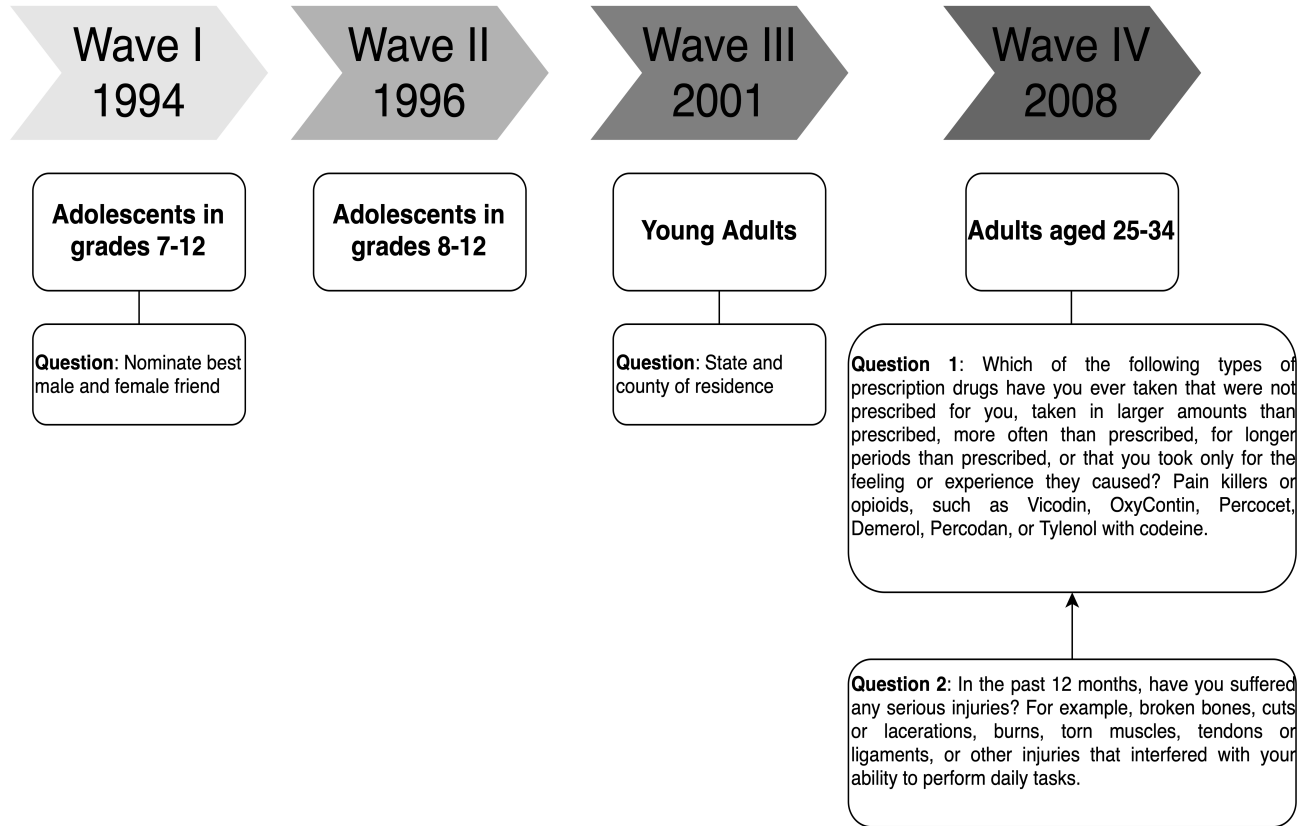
Wave I
1994

Wave II
1996

Wave III
2001

Wave IV
2008

Adolescents in grades 7-12

Question: Nominate best male and female friend

Adolescents in grades 8-12

Young Adults

Question: State and county of residence

Adults aged 25-34

Question 1: Which of the following types of prescription drugs have you ever taken that were not prescribed for you, taken in larger amounts than prescribed, more often than prescribed, for longer periods than prescribed, or that you took only for the feeling or experience they caused? Pain killers or opioids, such as Vicodin, OxyContin, Percocet, Demerol, Percodan, or Tylenol with codeine.

Question 2: In the past 12 months, have you suffered any serious injuries? For example, broken bones, cuts or lacerations, burns, torn muscles, tendons or ligaments, or other injuries that interfered with your ability to perform daily tasks.